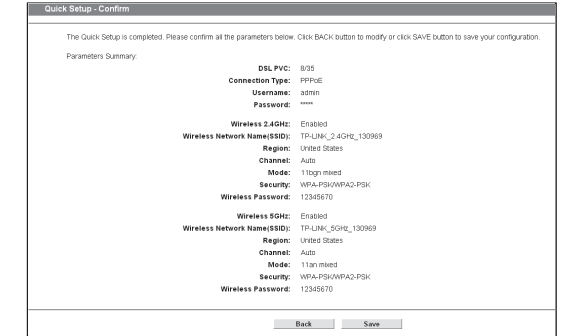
Quick Setup - Confirm

The Quick Setup is completed. Please confirm all the parameters below. Click BACK button to modify or click SAVE button to save your configuration.

Parameters Summary:

DSL PVC: 8/35
Connection Type: PPPoE
Username: admin
Password: *****

Wireless 2.4GHz: Enabled
Wireless Network Name(SSID): TP-LINK_2.4GHz_130969
Region: United States
Channel: Auto
Mode: 11bgn mixed
Security: WPA-PSK/WPA2-PSK
Wireless Password: 12345670

Wireless 5GHz: Enabled
Wireless Network Name(SSID): TP-LINK_5GHz_130969
Region: United States
Channel: Auto
Mode: 11an mixed
Security: WPA-PSK/WPA2-PSK
Wireless Password: 12345670

Back Save